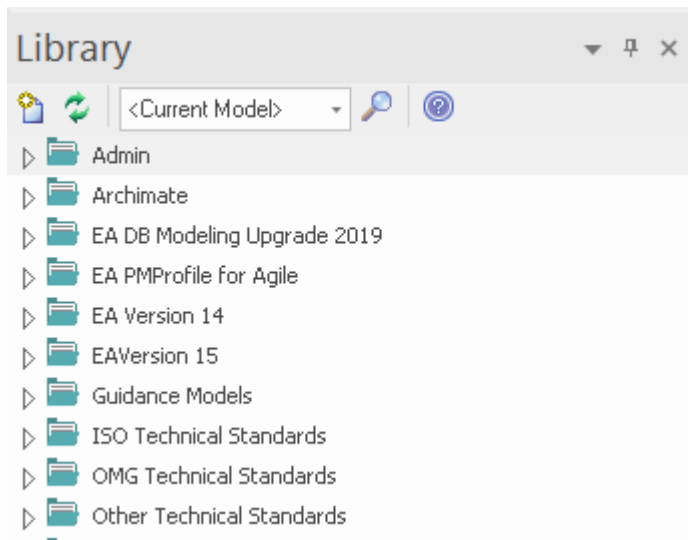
Library

<Current Model>

Admin
Archimate
EA DB Modeling Upgrade 2019
EA PMProfile for Agile
EA Version 14
EAVersion 15
Guidance Models
ISO Technical Standards
OMG Technical Standards
Other Technical Standards